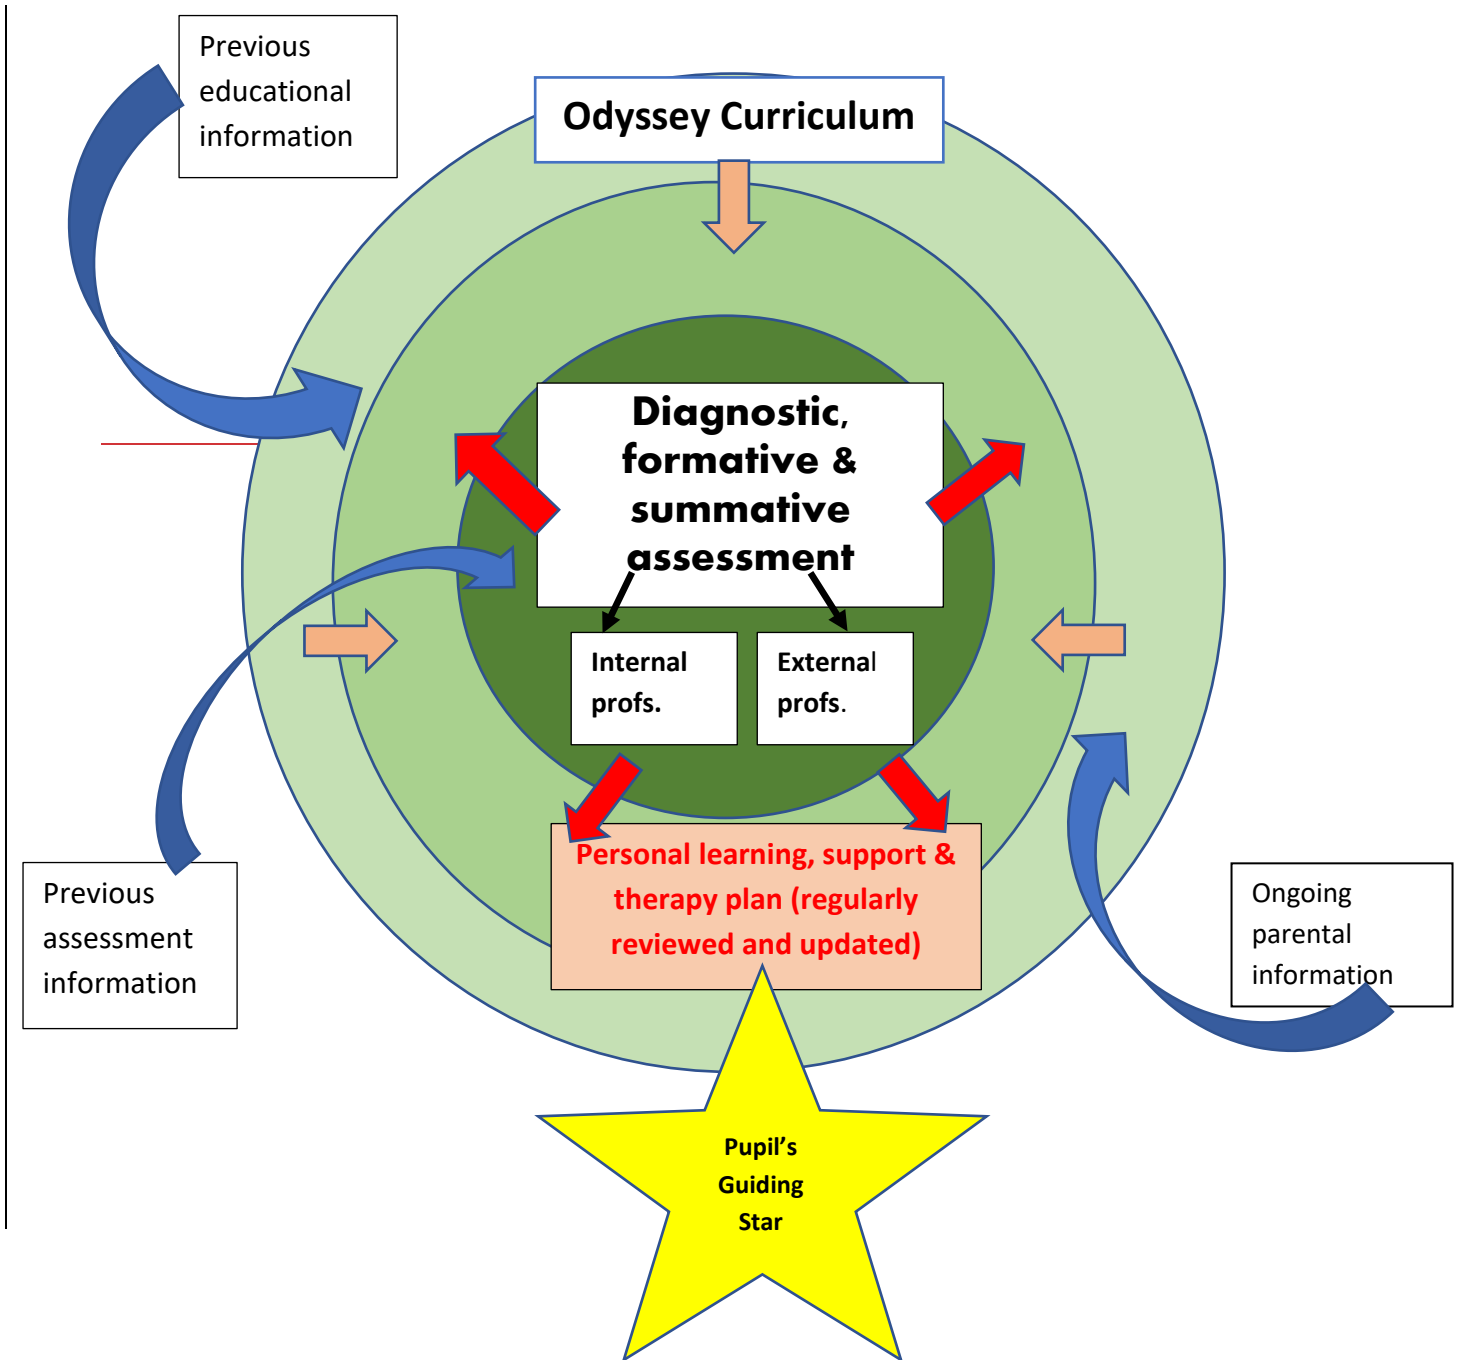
Previous educational information

Odyssey Curriculum

Diagnostic, formative & summative assessment

Internal profs.

External profs.

Personal learning, support & therapy plan (regularly reviewed and updated)

Previous assessment information

Ongoing parental information

Pupil's Guiding Star